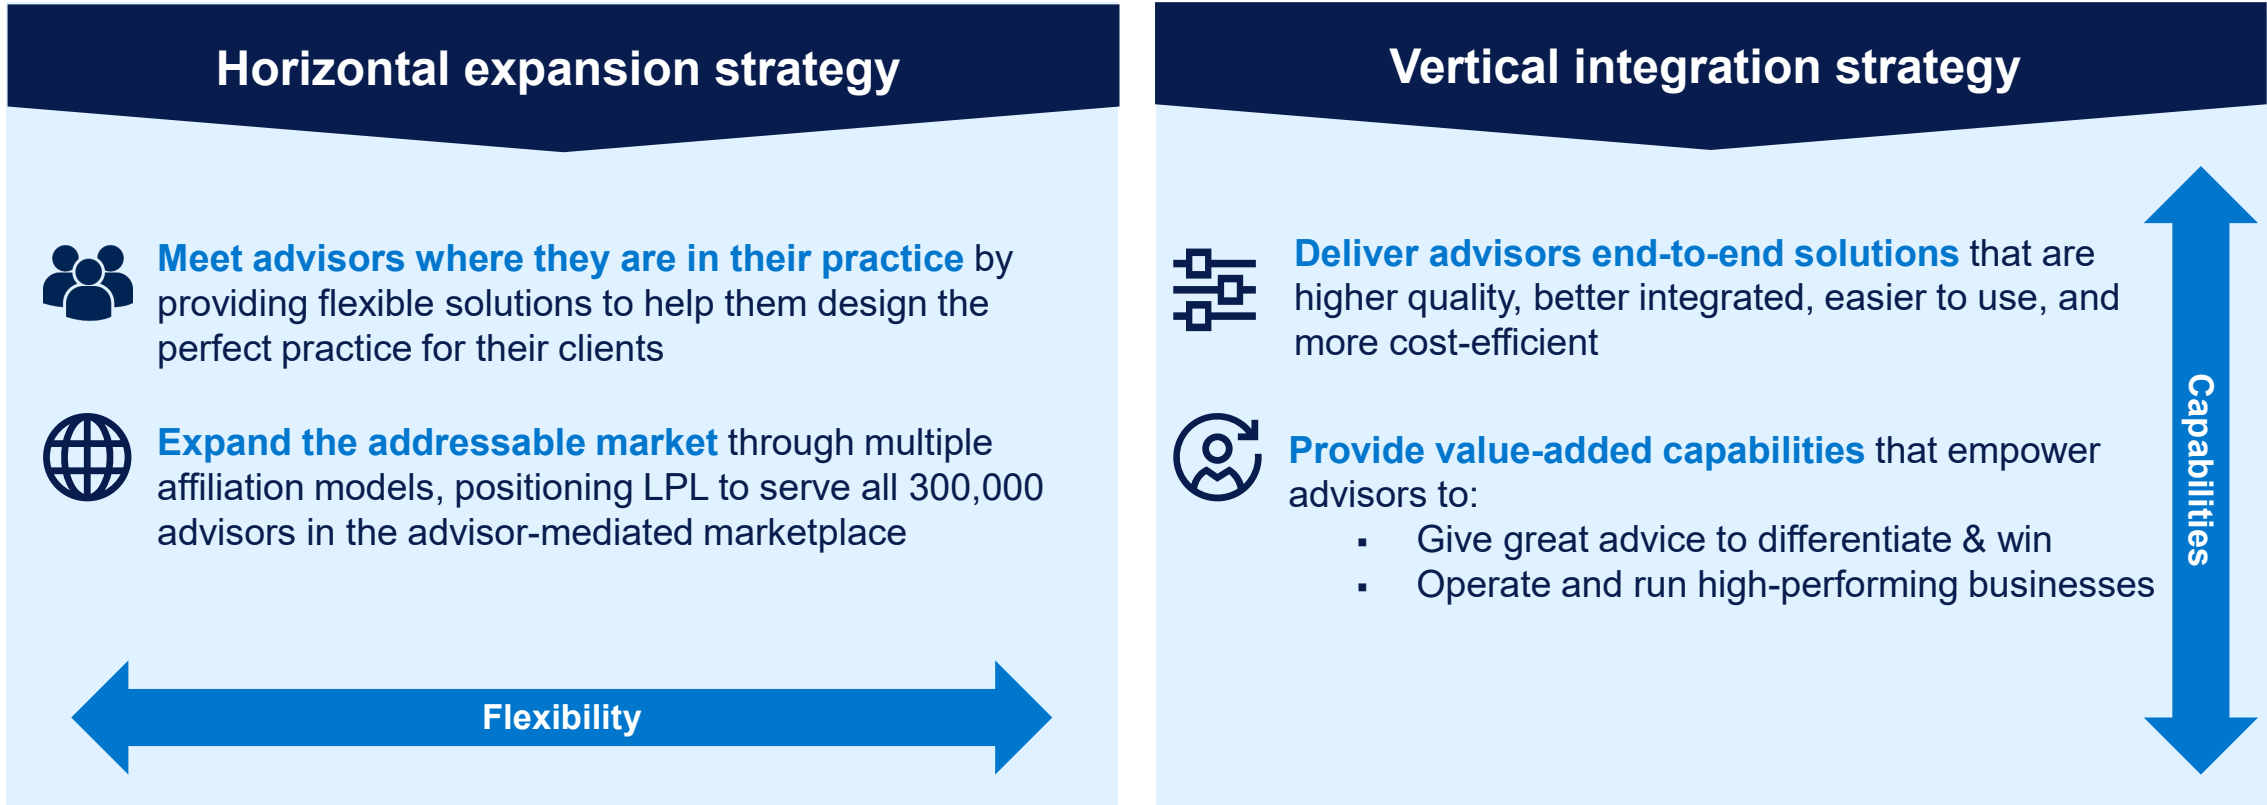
Horizontal expansion strategy

Meet advisors where they are in their practice by providing flexible solutions to help them design the perfect practice for their clients

Expand the addressable market through multiple affiliation models, positioning LPL to serve all 300,000 advisors in the advisor-mediated marketplace

Flexibility

Vertical integration strategy

Deliver advisors end-to-end solutions that are higher quality, better integrated, easier to use, and more cost-efficient

Provide value-added capabilities that empower advisors to:
▪ Give great advice to differentiate & win
▪ Operate and run high-performing businesses

Capabilities